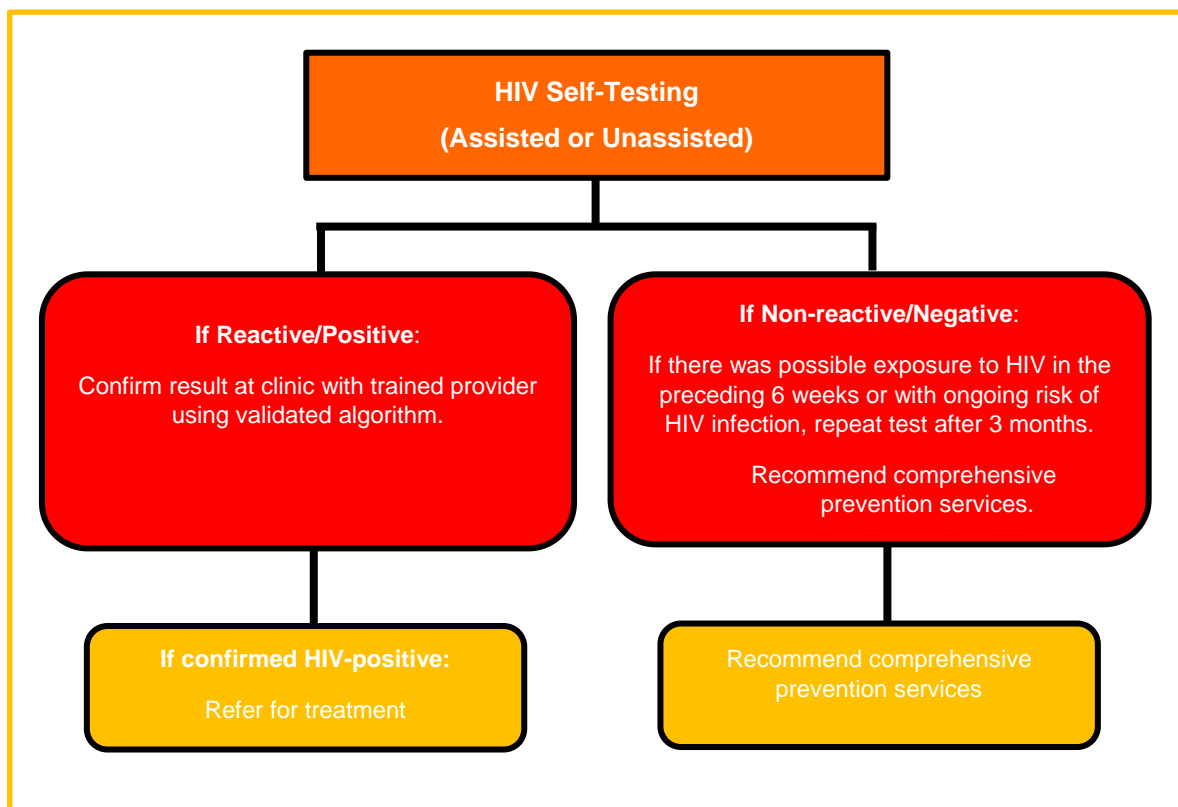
HIV Self-Testing
(Assisted or Unassisted)

If Reactive/Positive:
Confirm result at clinic with trained provider using validated algorithm.

If Non-reactive/Negative:
If there was possible exposure to HIV in the preceding 6 weeks or with ongoing risk of HIV infection, repeat test after 3 months.
Recommend comprehensive prevention services.

If confirmed HIV-positive:
Refer for treatment

Recommend comprehensive prevention services